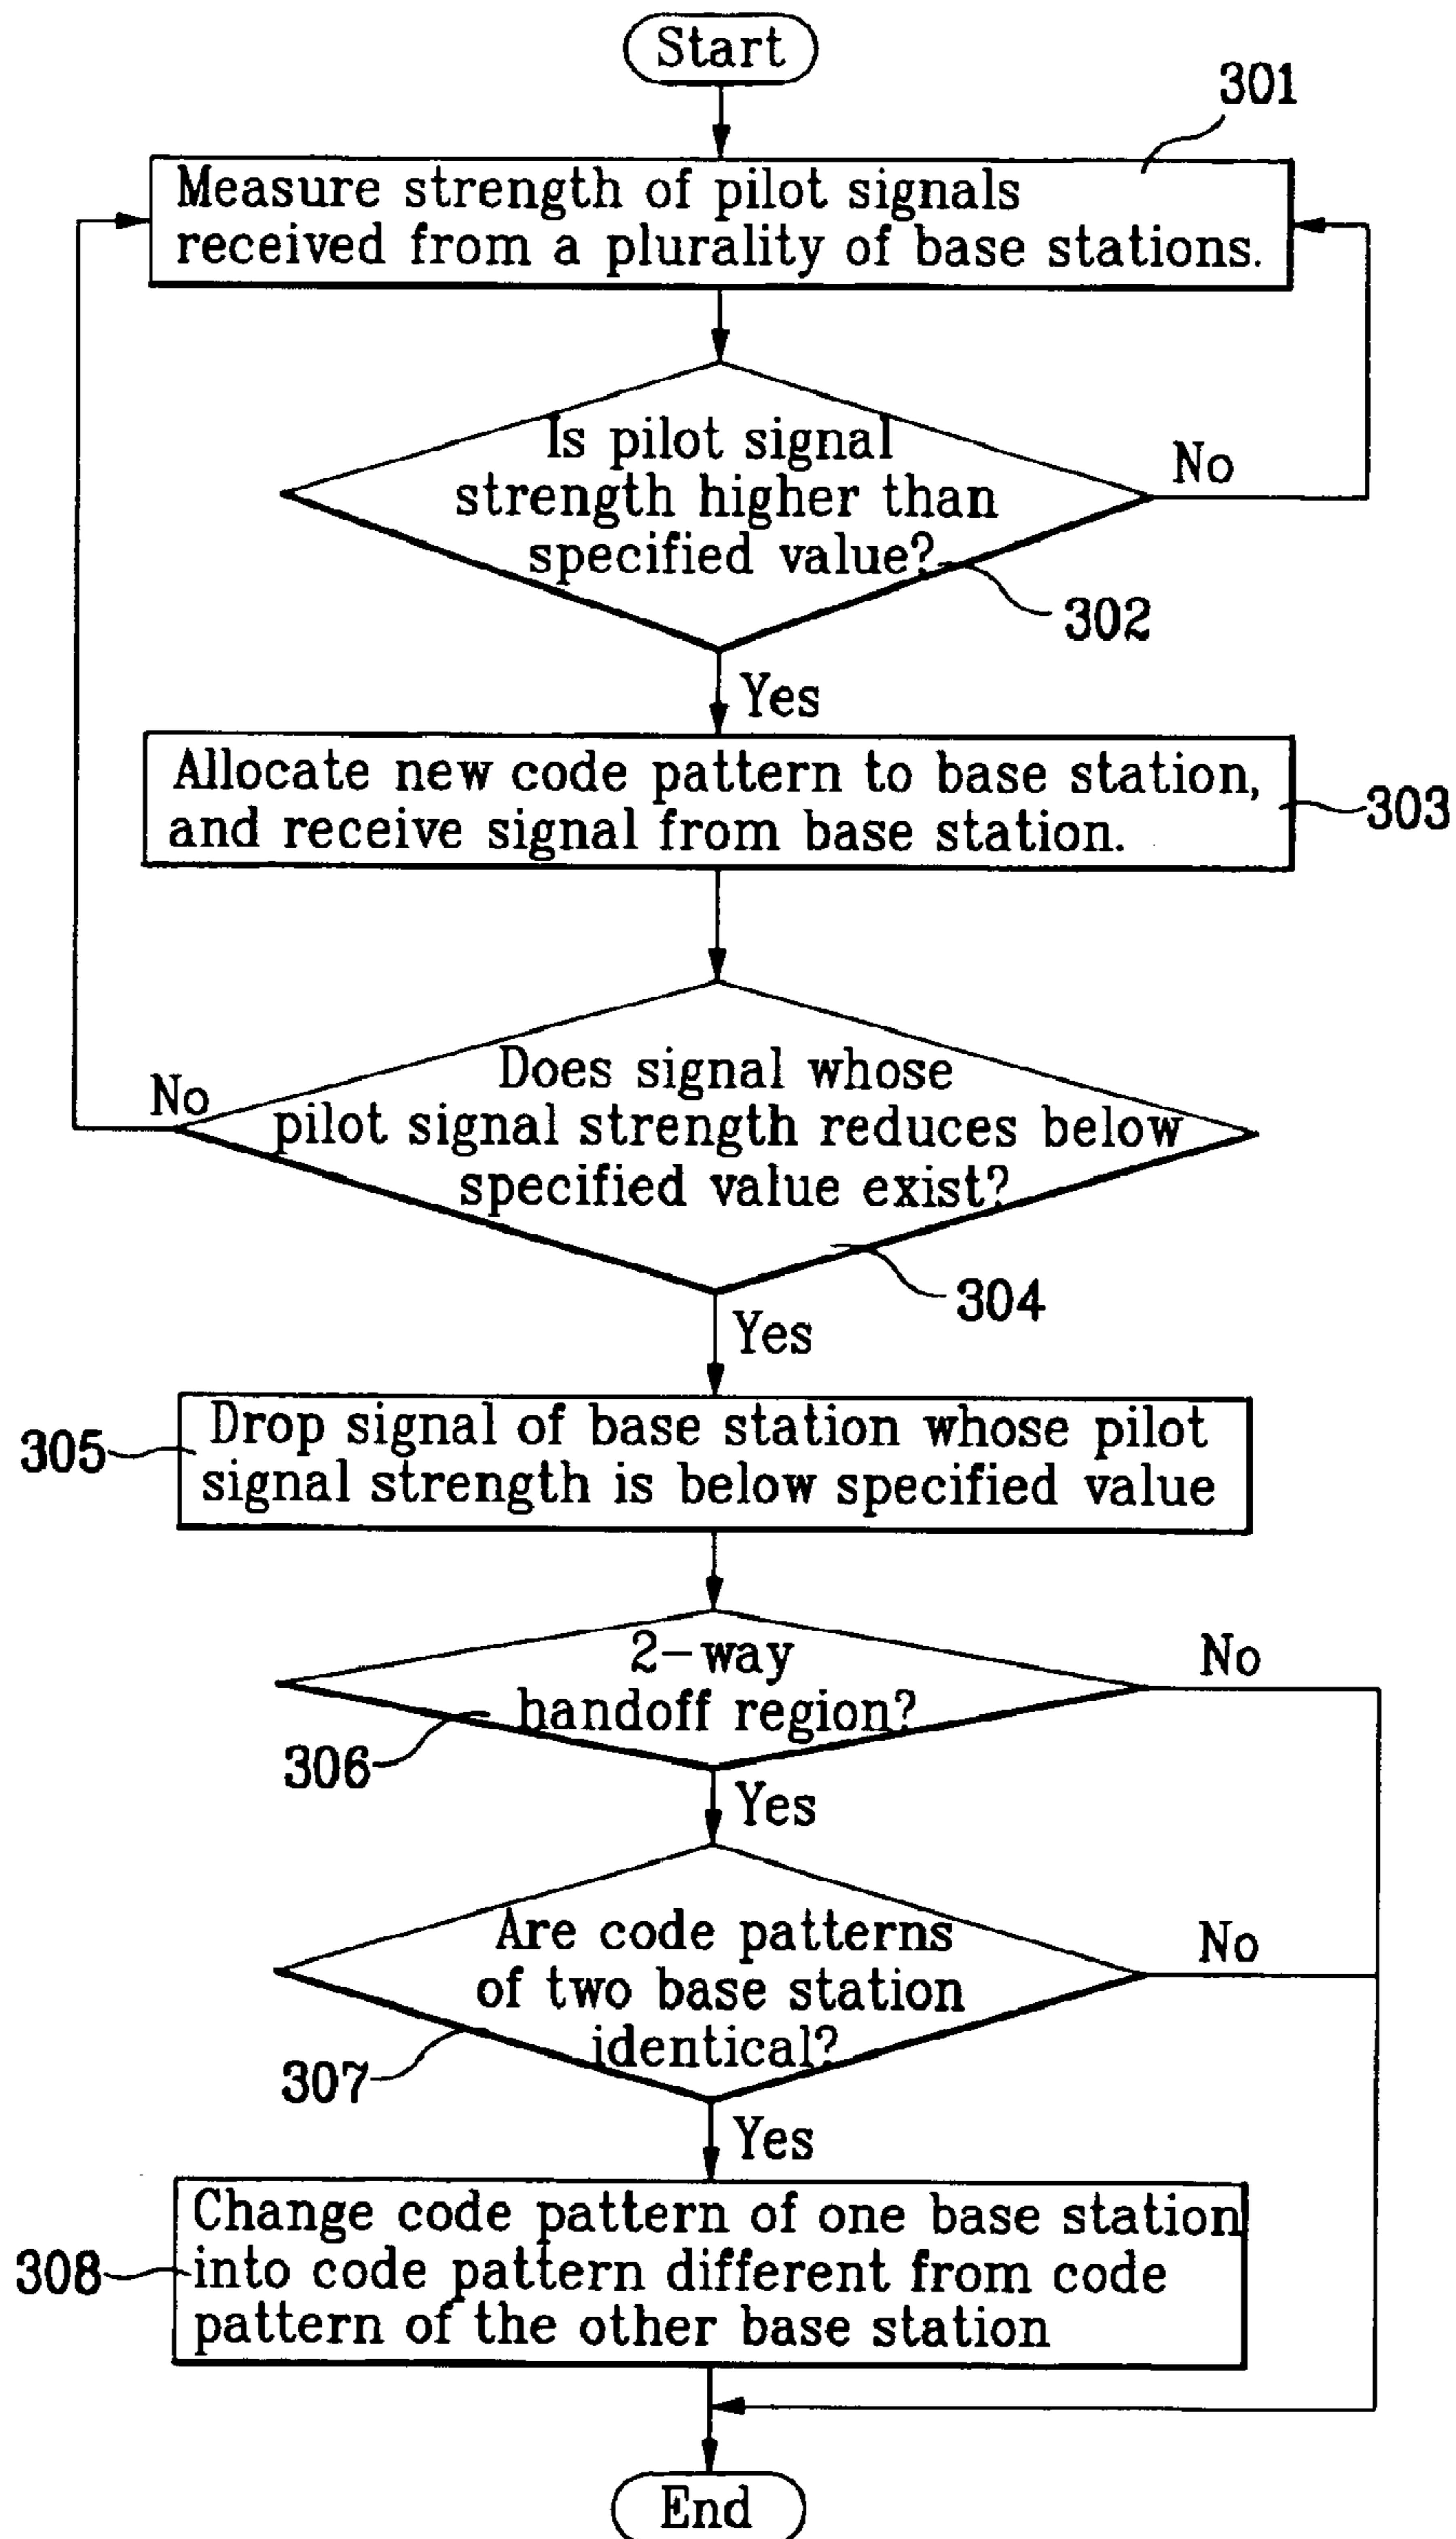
Start

301

Measure strength of pilot signals received from a plurality of base stations.

Is pilot signal strength higher than specified value?

No

302

Yes

Allocate new code pattern to base station, and receive signal from base station.

303

Does signal whose pilot signal strength reduces below specified value exist?

No

304

Yes

305

Drop signal of base station whose pilot signal strength is below specified value

2-way handoff region?

No

306

Yes

Are code patterns of two base station identical?

No

307

Yes

308

Change code pattern of one base station into code pattern different from code pattern of the other base station

End